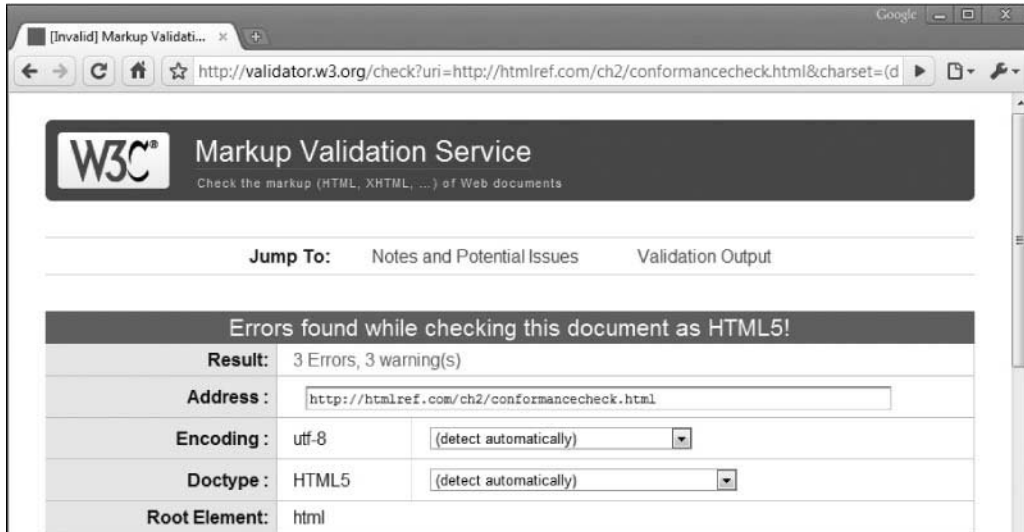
[Invalid] Markup Validati... ×

Google

http://validator.w3.org/check?uri=http://htmlref.com/ch2/conformancecheck.html&charset=(d

W3C®

Markup Validation Service

Check the markup (HTML, XHTML, ...) of Web documents

Jump To: Notes and Potential Issues Validation Output

Errors found while checking this document as HTML5!

| | | |
|---|---|---|
| Result: | 3 Errors, 3 warning(s) | |
| Address : | http://htmlref.com/ch2/conformancecheck.html | |
| Encoding : | utf-8 | (detect automatically) |
| Doctype : | HTML5 | (detect automatically) |
| Root Element: | html | |